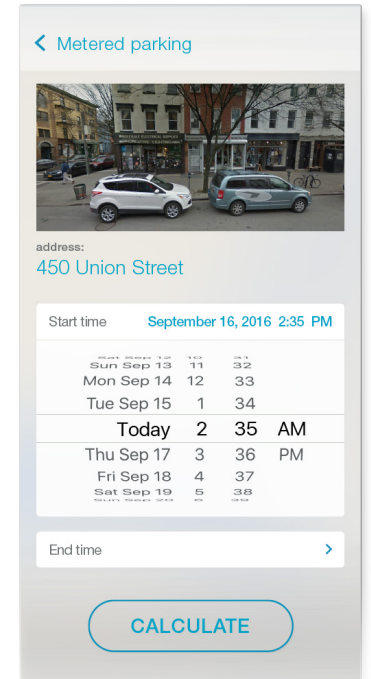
< Metered parking

address:
450 Union Street

Start time September 16, 2016 2:35 PM

Sat Sep 12 10 31
Sun Sep 13 11 32
Mon Sep 14 12 33
Tue Sep 15 1 34
Today 2 35 AM
Thu Sep 17 3 36 PM
Fri Sep 18 4 37
Sat Sep 19 5 38
Sun Sep 20 6 39

End time >

CALCULATE